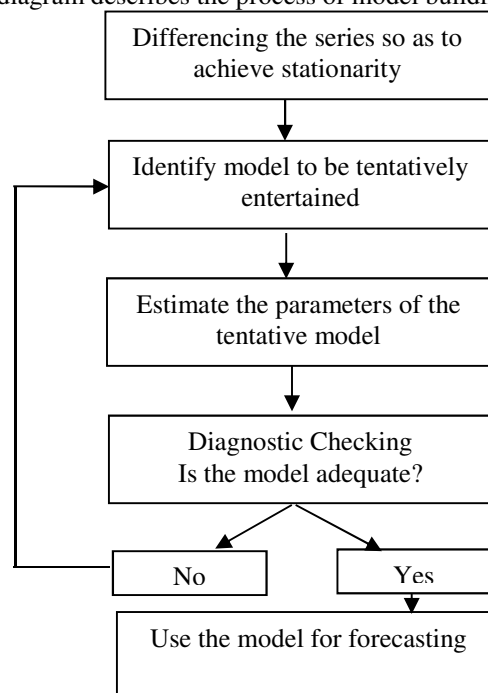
diagram describes the process of model buildi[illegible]

Differencing the series so as to achieve stationarity

Identify model to be tentatively entertained

Estimate the parameters of the tentative model

Diagnostic Checking
Is the model adequate?

No

Yes

Use the model for forecasting